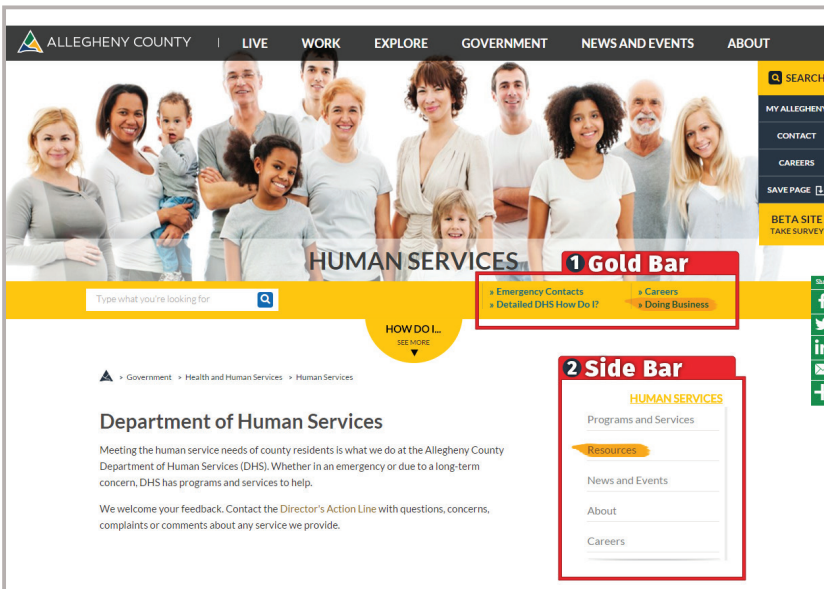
ALLEGHENY COUNTY | LIVE WORK EXPLORE GOVERNMENT NEWS AND EVENTS ABOUT

SEARCH
MY ALLEGHENY
CONTACT
CAREERS
SAVE PAGE
BETA SITE
TAKE SURVEY

HUMAN SERVICES

1 Gold Bar

Type what you're looking for

» Emergency Contacts
» Detailed DHS How Do I?
» Careers
» Doing Business

HOW DO I...
SEE MORE

Government > Health and Human Services > Human Services

2 Side Bar

HUMAN SERVICES
Programs and Services
Resources
News and Events
About
Careers

Department of Human Services

Meeting the human service needs of county residents is what we do at the Allegheny County Department of Human Services (DHS). Whether in an emergency or due to a long-term concern, DHS has programs and services to help.

We welcome your feedback. Contact the Director's Action Line with questions, concerns, complaints or comments about any service we provide.